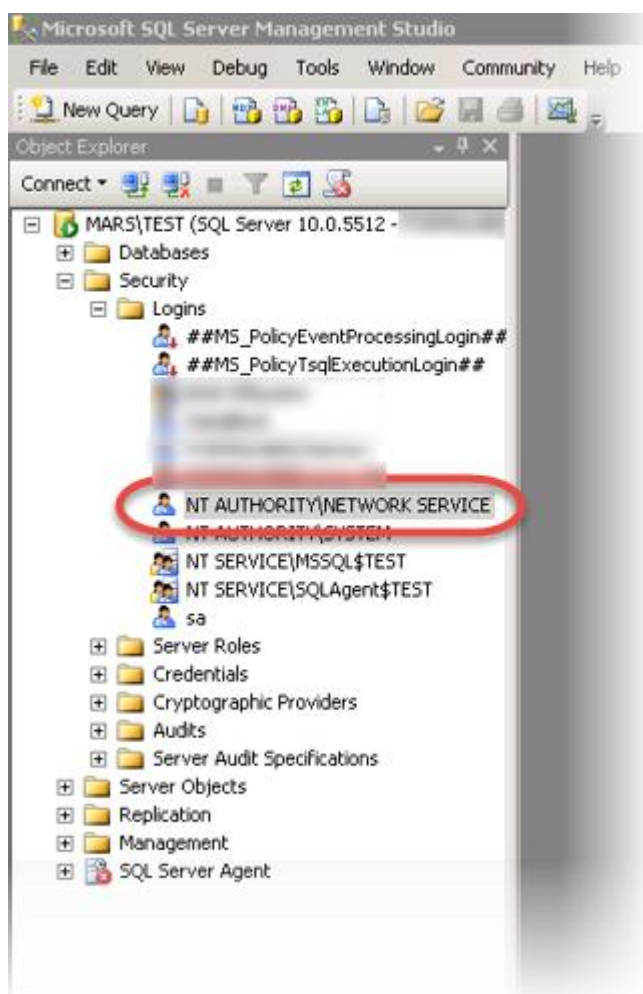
Microsoft SQL Server Management Studio

File Edit View Debug Tools Window Community Help

New Query

Object Explorer

Connect

MARS\TEST (SQL Server 10.0.5512 - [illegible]
Databases
Security
Logins
##MS_PolicyEventProcessingLogin##
##MS_PolicyTsqlExecutionLogin##
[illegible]
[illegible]
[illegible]
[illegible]
NT AUTHORITY\NETWORK SERVICE
NT AUTHORITY\SYSTEM
NT SERVICE\MSSQL$TEST
NT SERVICE\SQLAgent$TEST
sa
Server Roles
Credentials
Cryptographic Providers
Audits
Server Audit Specifications
Server Objects
Replication
Management
SQL Server Agent